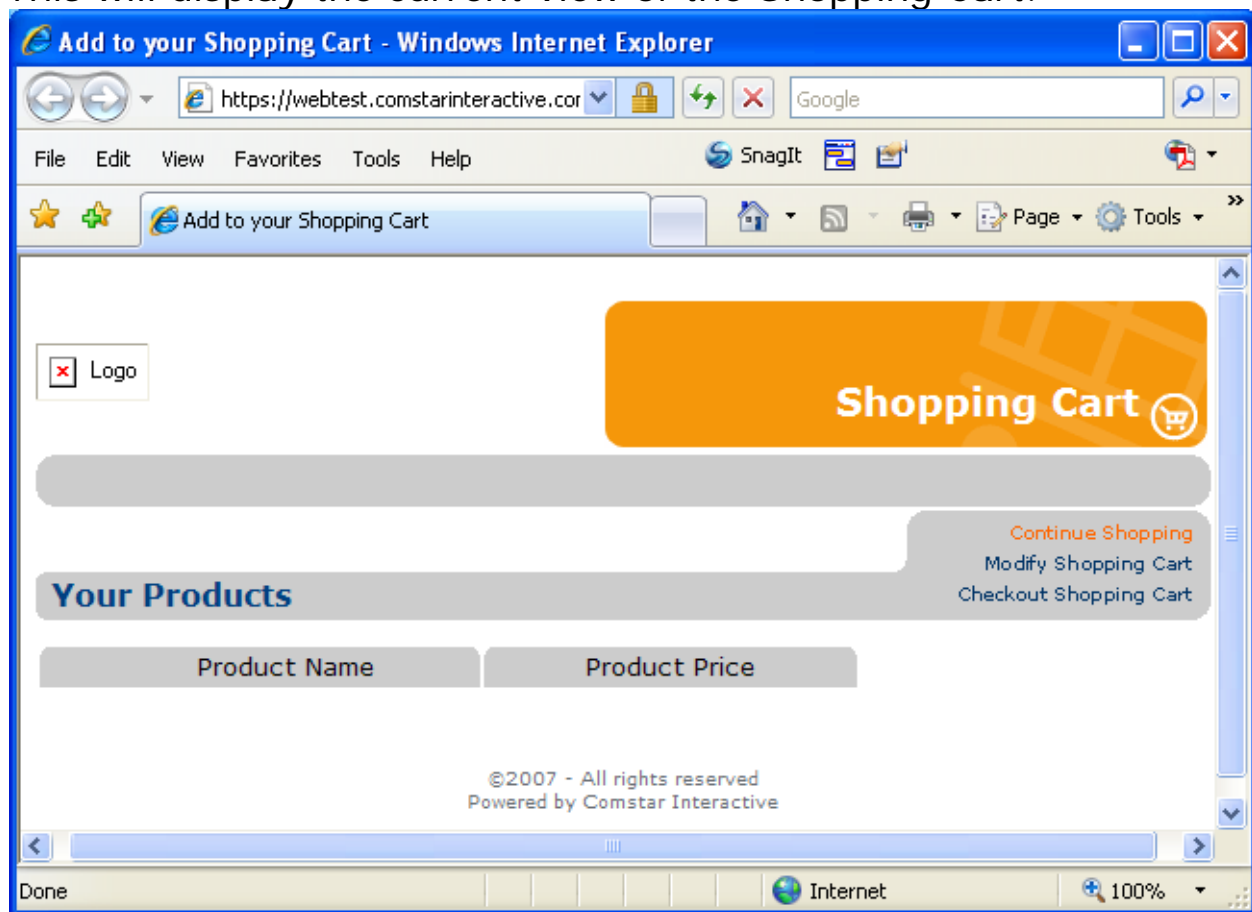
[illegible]

Add to your Shopping Cart - Windows Internet Explorer

https://webtest.comstarinteractive.cor

Google

File Edit View Favorites Tools Help

SnagIt

Add to your Shopping Cart

Page Tools

Logo

Shopping Cart

Continue Shopping
Modify Shopping Cart
Checkout Shopping Cart

Your Products

| Product Name | Product Price |
|---|---|

©2007 - All rights reserved
Powered by Comstar Interactive

Done

Internet

100%